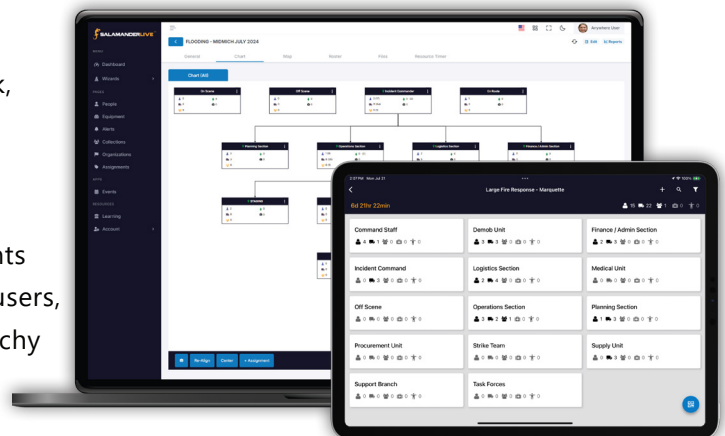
k,

nts
users,
chy

SALAMANDERLIVE

MAIN
Dashboard
Wizards

PAGES
People
Equipment
Alerts
Collections
Organizations
Assignments

APPS
Events

RESOURCES
Learning
Account

Anywhere User

FLOODING - MIDMICH JULY 2024

Edit
Reports

General
Chart
Map
Roster
Plan
Resource Times

Chart (All)

On Scene
Off Scene
Incident Command
En Route

Planning Section
Operations Section
Logistics Section
Finance / Admin Section

Staging

Re-Align
Center
+ Assignment

3:37 PM Mon Jul 21
100%

Large Fire Response - Marquette

6d 21hr 22min

15
22
1
0
0

Command Staff
4
1
0
0
0

Demob Unit
3
3
0
0
0

Finance / Admin Section
2
3
0
0
0

Incident Command
0
0
0
0
0

Logistics Section
2
4
0
0
0

Medical Unit
0
0
0
0
0

Off Scene
0
0
0
0
0

Operations Section
3
2
1
0
0

Planning Section
1
3
0
0
0

Procurement Unit
0
0
0
0
0

Strike Team
0
0
0
0
0

Supply Unit
0
0
0
0
0

Support Branch
0
0
0
0
0

Task Forces
0
0
0
0
0